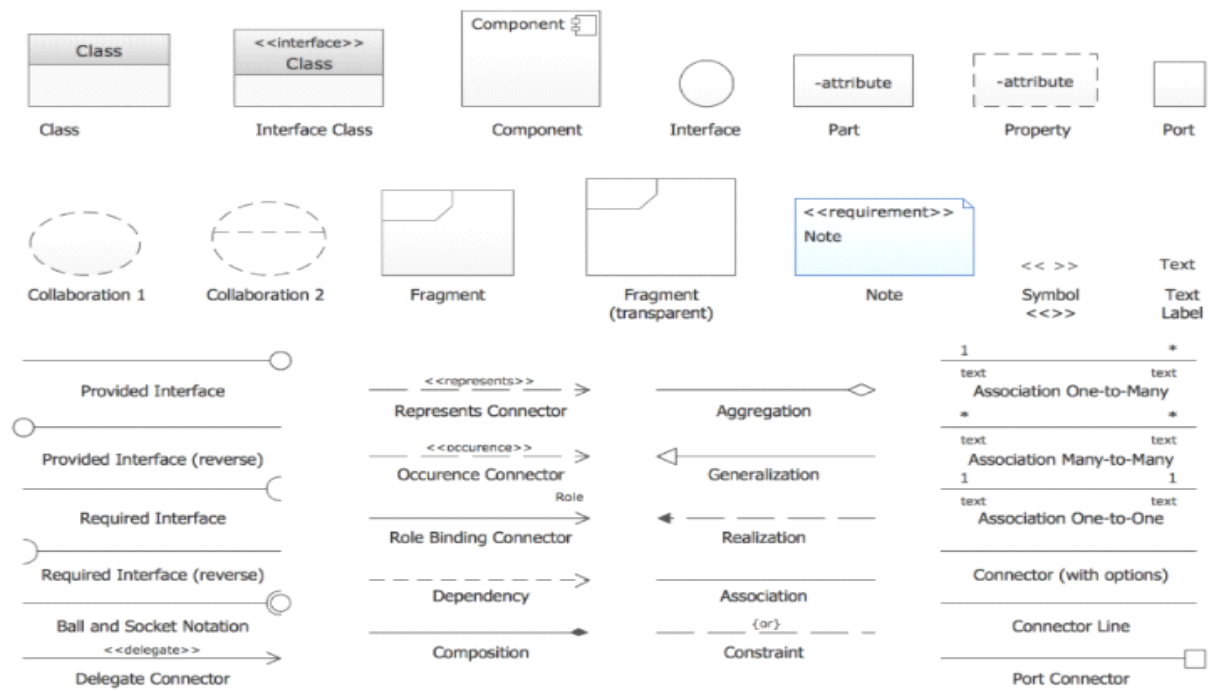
Class

Class

<<interface>>
Class

Interface Class

Component

Component

Interface

-attribute

Part

-attribute

Property

Port

Collaboration 1

Collaboration 2

Fragment

Fragment (transparent)

<<requirement>>
Note

Note

<< >>

Symbol <<>>

Text

Text Label

Provided Interface

Provided Interface (reverse)

Required Interface

Required Interface (reverse)

Ball and Socket Notation

<<delegate>>

Delegate Connector

<<represents>>

Represents Connector

<<occurence>>

Occurence Connector

Role

Role Binding Connector

Dependency

Composition

Aggregation

Generalization

Realization

Association

{or}

Constraint

1 *
text text
Association One-to-Many

* *
text text
Association Many-to-Many

1 1
text text
Association One-to-One

Connector (with options)

Connector Line

Port Connector